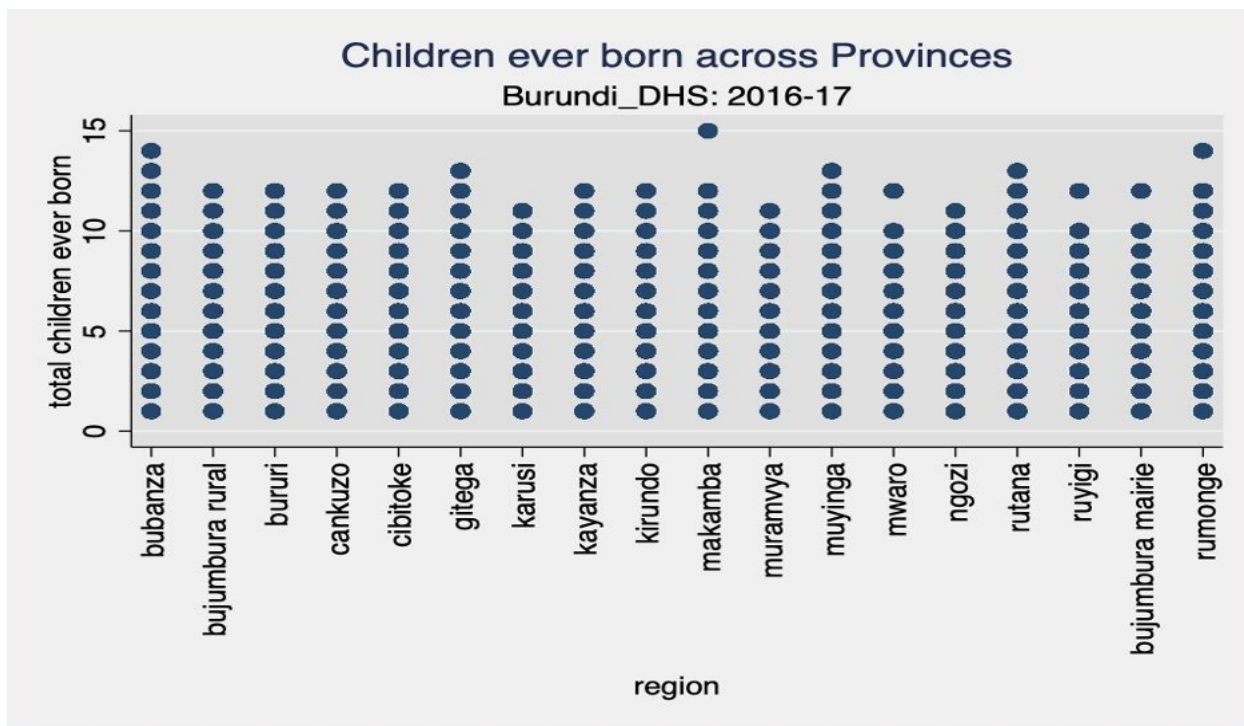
Children ever born across Provinces
Burundi_DHS: 2016-17

total children ever born

15
10
5
0

bubanza
bujumbura rural
bururi
cankuzo
cibitoke
gitega
karusi
kayanza
kirundo
makamba
muramvya
muyinga
mwaro
ngozi
rutana
ruyigi
bujumbura mairie
rumonge

region